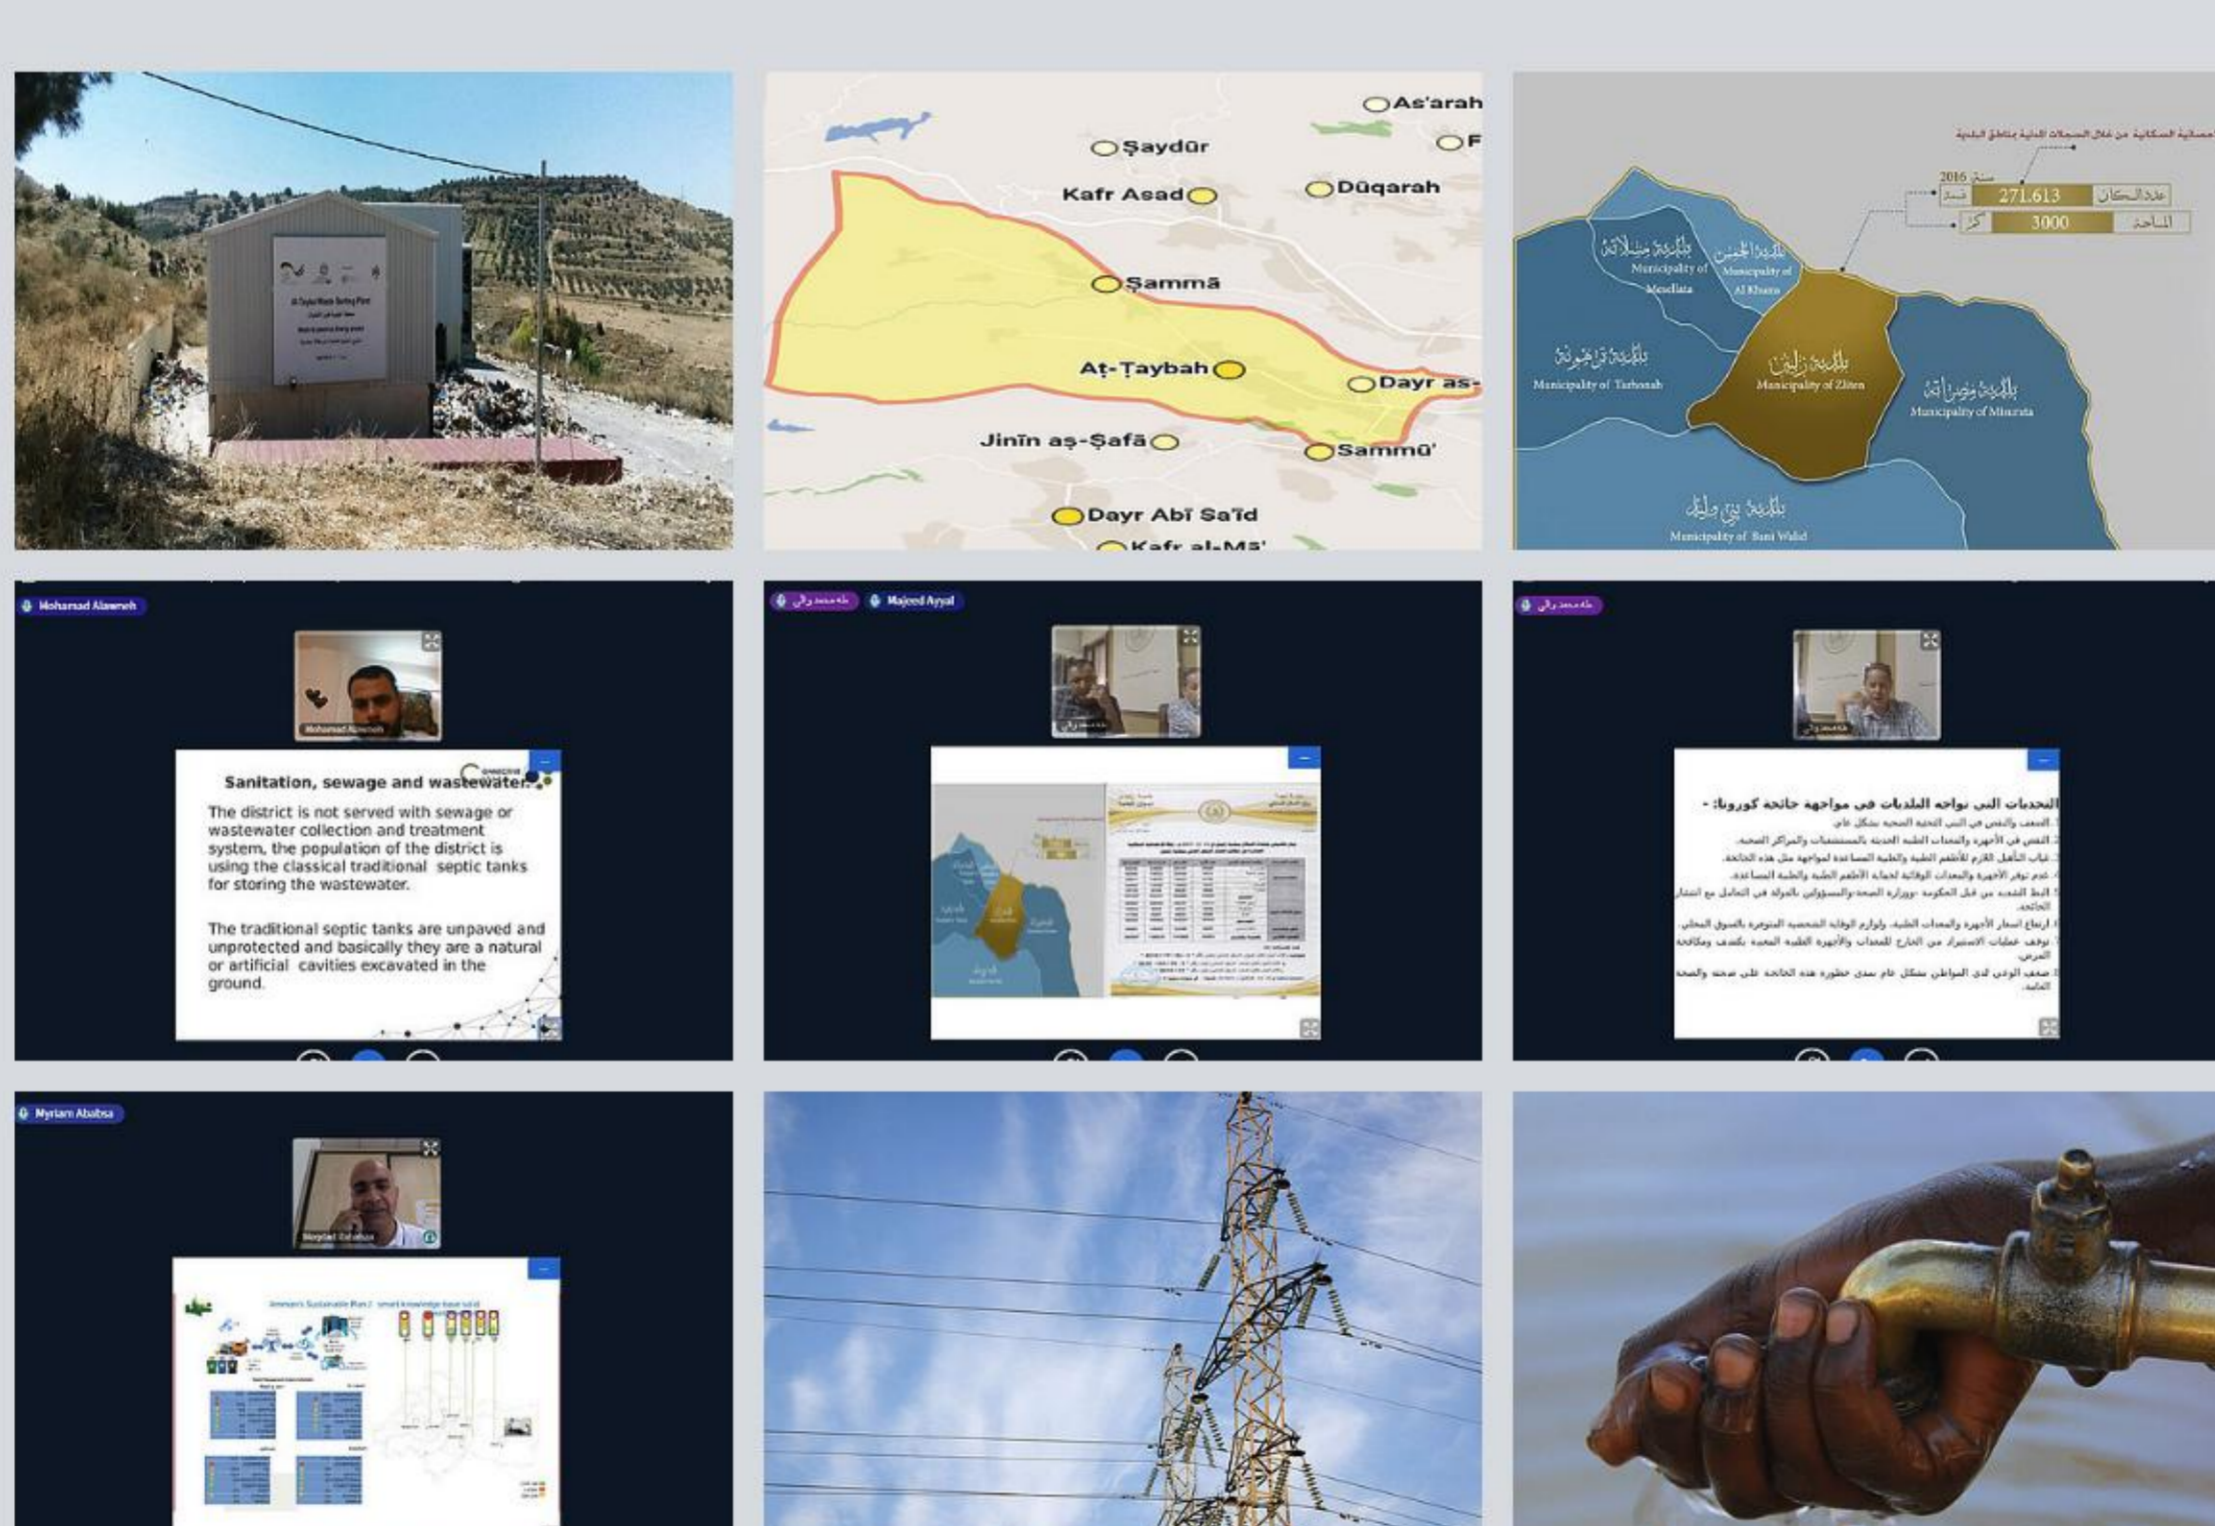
As'arah
Şaydūr
Kafr Asad
Dūqarah
Şammā
Aţ-Ţaybah
Dayr as-
Jinīn aş-Şafā
Sammū'
Dayr Abī Sa'īd
Kafr al-Mā'

2016
عدد السكان 271.613 نسمة
المساحة 3000 كم
بلدية مسلاتة Municipality of Mesellata
بلدية الخمس Municipality of Al Khums
بلدية ترهونة Municipality of Tarhonah
بلدية زليتن Municipality of Zliten
بلدية مصراتة Municipality of Misurata
بلدية بني وليد Municipality of Bani Walid

Mohamad Alawneh
Sanitation, sewage and wastewater
The district is not served with sewage or wastewater collection and treatment system, the population of the district is using the classical traditional septic tanks for storing the wastewater.

The traditional septic tanks are unpaved and unprotected and basically they are a natural or artificial cavities excavated in the ground.

Majeed Ayyal

التحديات التي تواجه البلديات في مواجهة جائحة كورونا: -

Myriam Ababsa
Amman's Sustainable Plan 2 - smart knowledge base solid